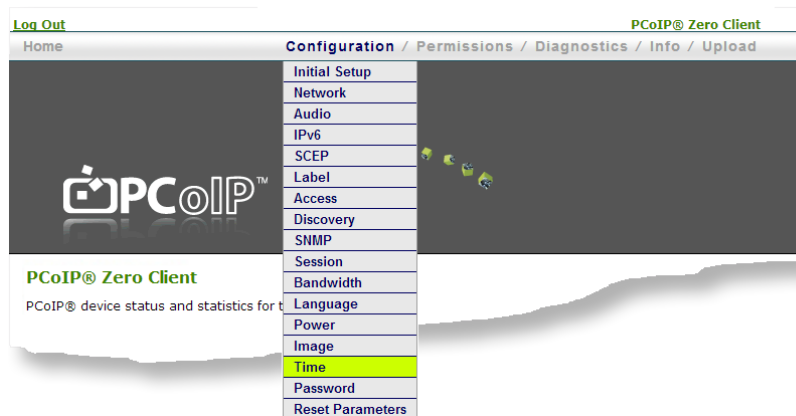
Log Out

PCoIP® Zero Client

Home

Configuration / Permissions / Diagnostics / Info / Upload

Initial Setup
Network
Audio
IPv6
SCEP
Label
Access
Discovery
SNMP
Session
Bandwidth
Language
Power
Image
Time
Password
Reset Parameters

PCoIP™

PCoIP® Zero Client

PCoIP® device status and statistics for t